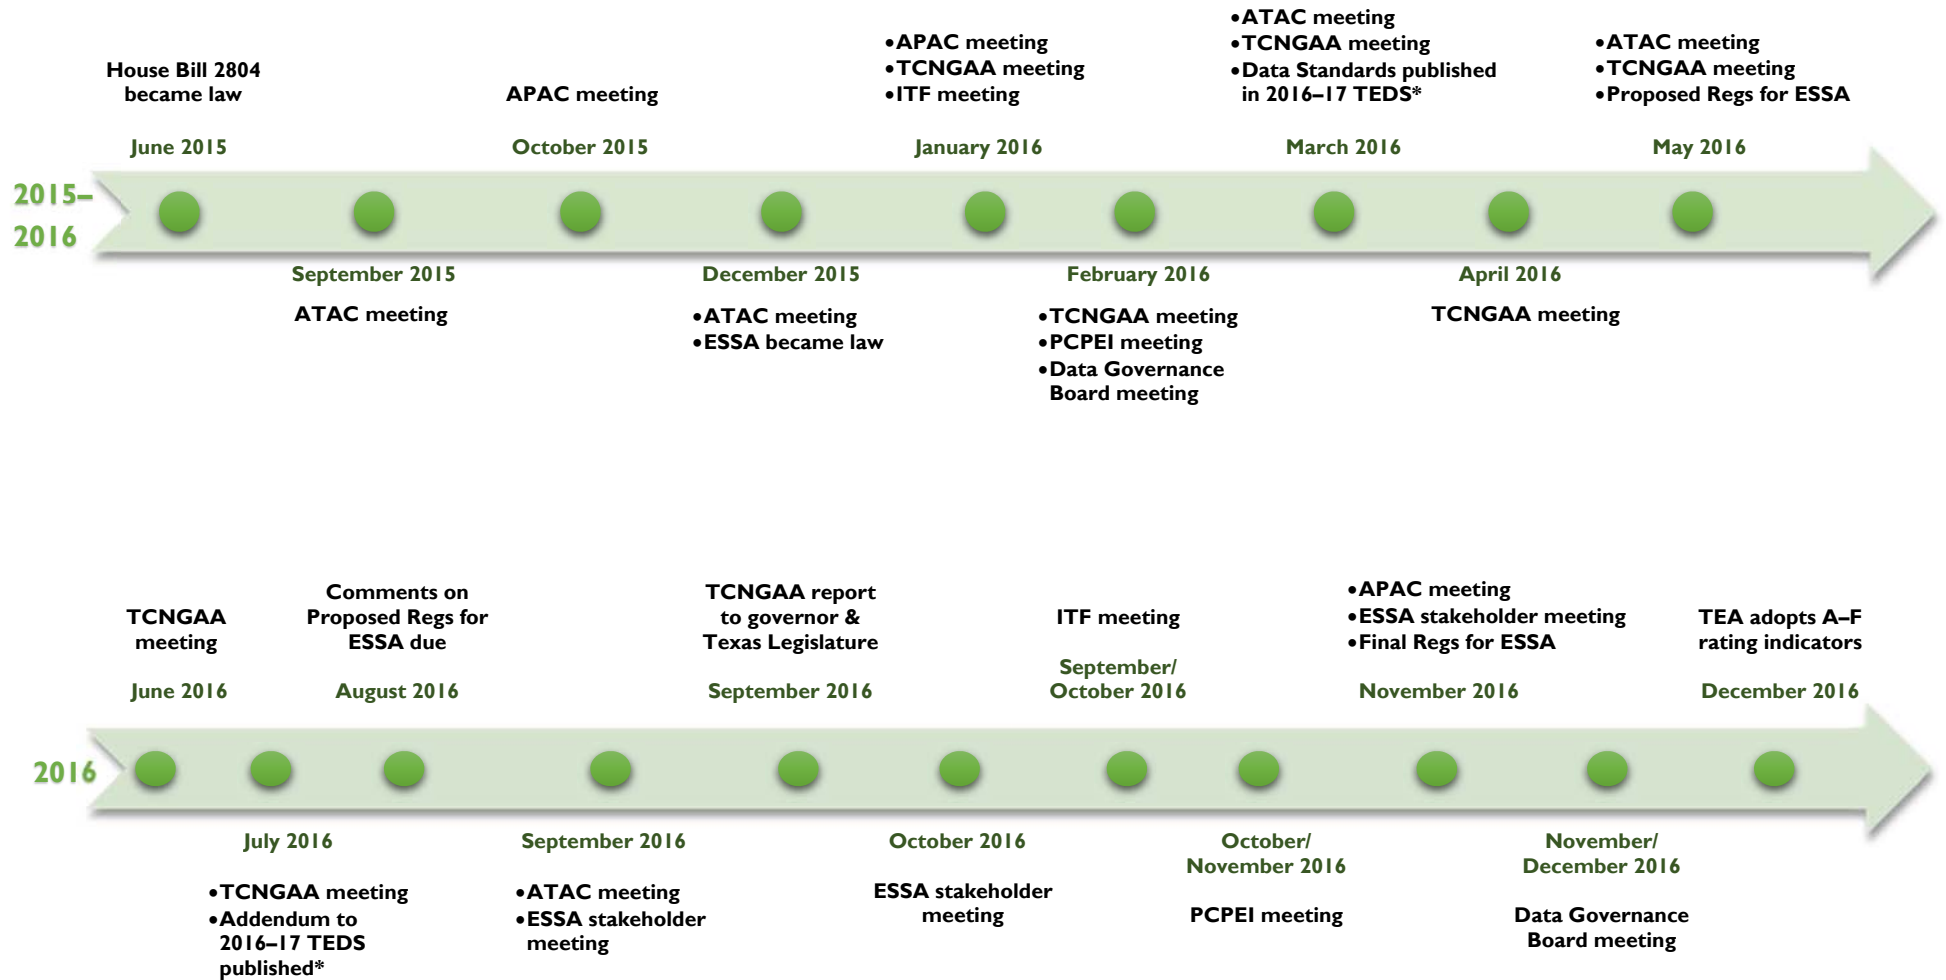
House Bill 2804 became law

June 2015

APAC meeting

October 2015

•APAC meeting
•TCNGAA meeting
•ITF meeting

January 2016

•ATAC meeting
•TCNGAA meeting
•Data Standards published in 2016–17 TEDS*

March 2016

•ATAC meeting
•TCNGAA meeting
•Proposed Regs for ESSA

May 2016

2015–2016

September 2015

ATAC meeting

December 2015

•ATAC meeting
•ESSA became law

February 2016

•TCNGAA meeting
•PCPEI meeting
•Data Governance Board meeting

April 2016

TCNGAA meeting

TCNGAA meeting

June 2016

Comments on Proposed Regs for ESSA due

August 2016

TCNGAA report to governor & Texas Legislature

September 2016

ITF meeting

September/ October 2016

•APAC meeting
•ESSA stakeholder meeting
•Final Regs for ESSA

November 2016

TEA adopts A–F rating indicators

December 2016

2016

July 2016

•TCNGAA meeting
•Addendum to 2016–17 TEDS published*

September 2016

•ATAC meeting
•ESSA stakeholder meeting

October 2016

ESSA stakeholder meeting

October/ November 2016

PCPEI meeting

November/ December 2016

Data Governance Board meeting